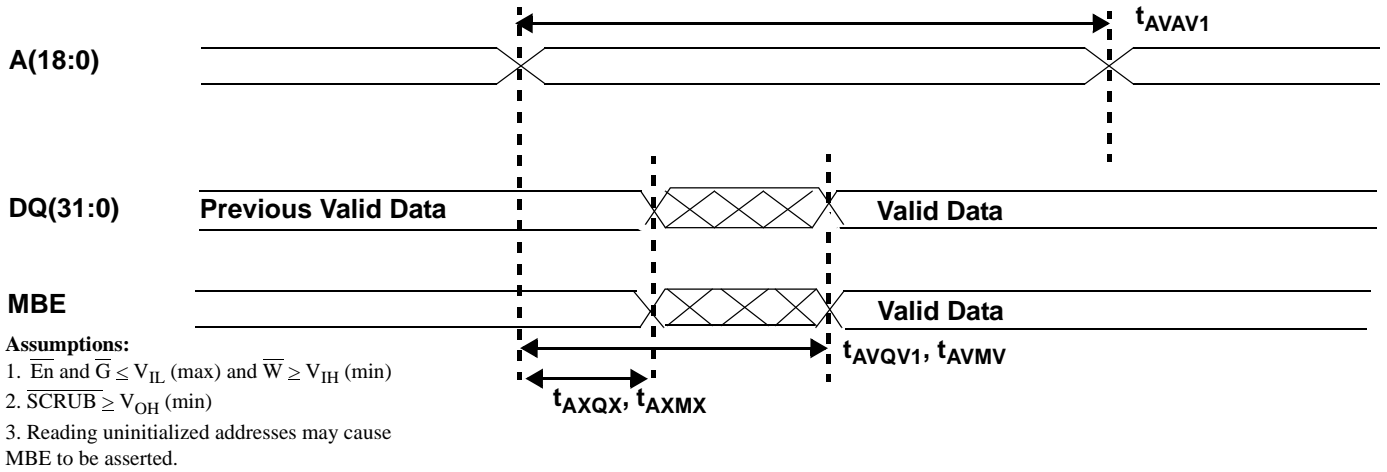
$t_{AVAV1}$

A(18:0)

DQ(31:0)

Previous Valid Data

Valid Data

MBE

Valid Data

Assumptions:

1. $\overline{En}$ and $\overline{G} \leq V_{IL}$ (max) and $\overline{W} \geq V_{IH}$ (min)

2. $\overline{SCRUB} \geq V_{OH}$ (min)

3. Reading uninitialized addresses may cause MBE to be asserted.

$t_{AVQV1}$, $t_{AVMV}$

$t_{AXQX}$, $t_{AXMX}$